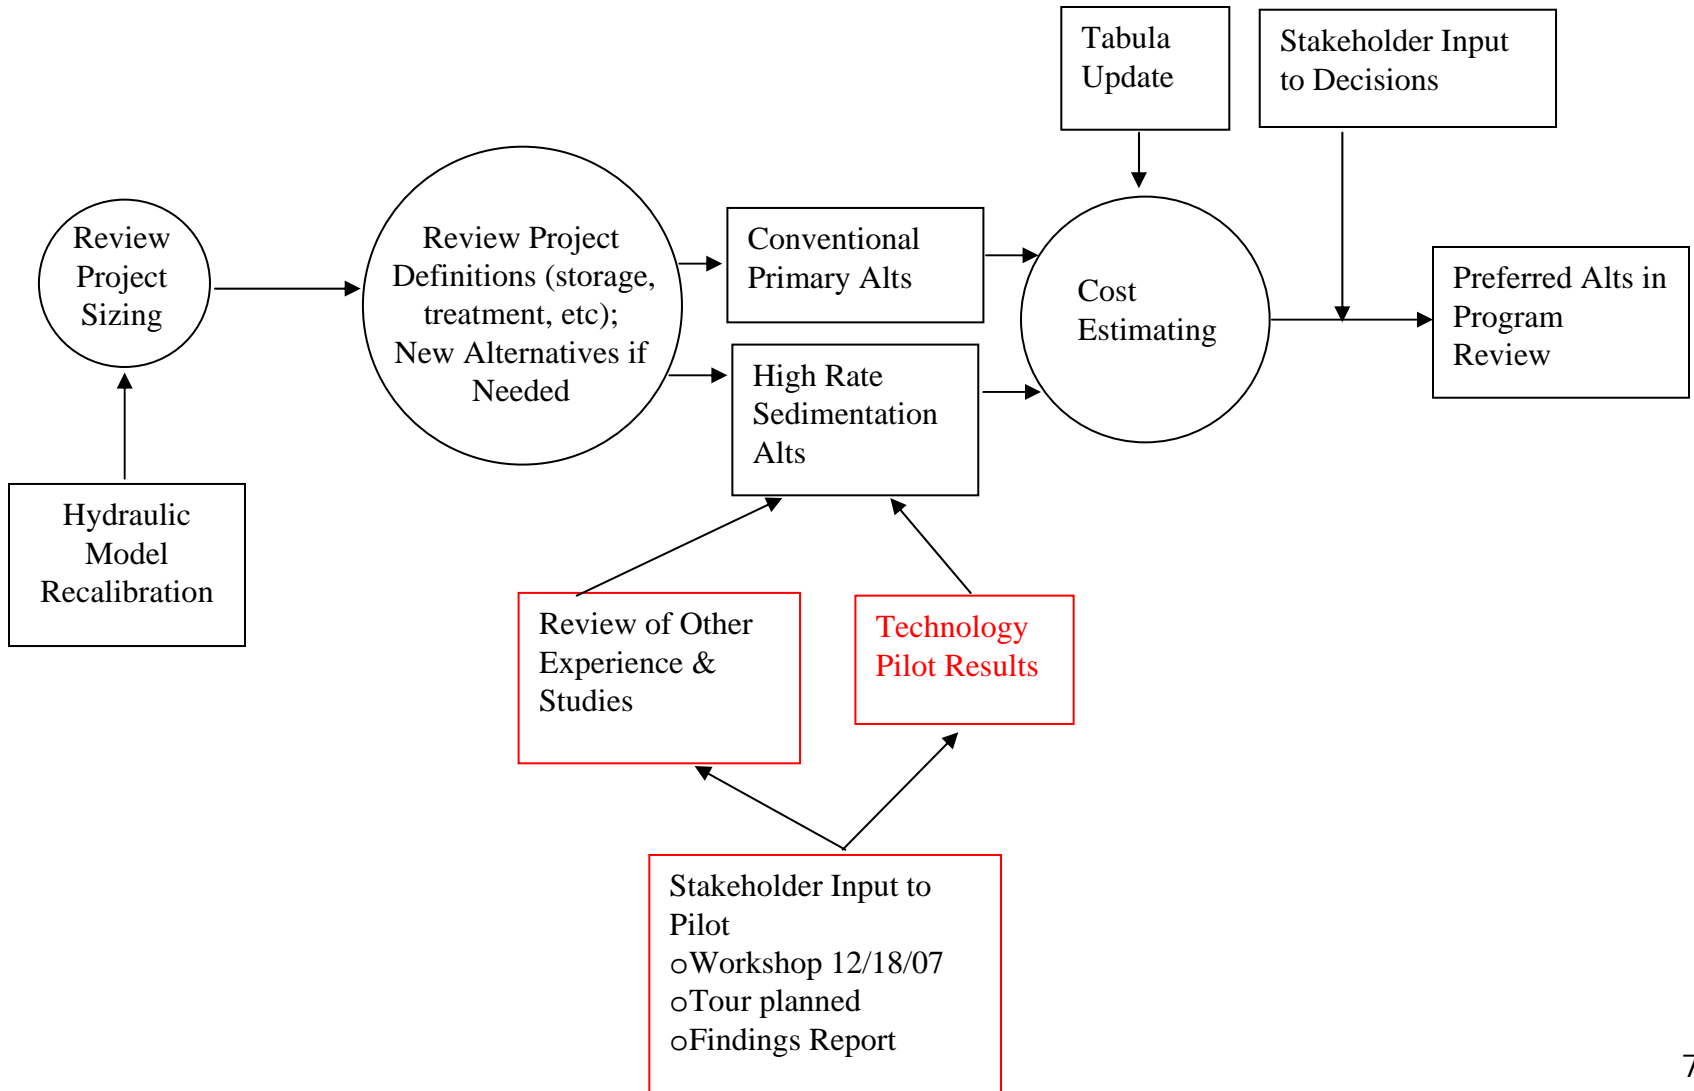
Tabula Update

Stakeholder Input to Decisions

Review Project Sizing

Review Project Definitions (storage, treatment, etc); New Alternatives if Needed

Conventional Primary Alts

High Rate Sedimentation Alts

Cost Estimating

Preferred Alts in Program Review

Hydraulic Model Recalibration

Review of Other Experience & Studies

Technology Pilot Results

Stakeholder Input to Pilot
○Workshop 12/18/07
○Tour planned
○Findings Report

7